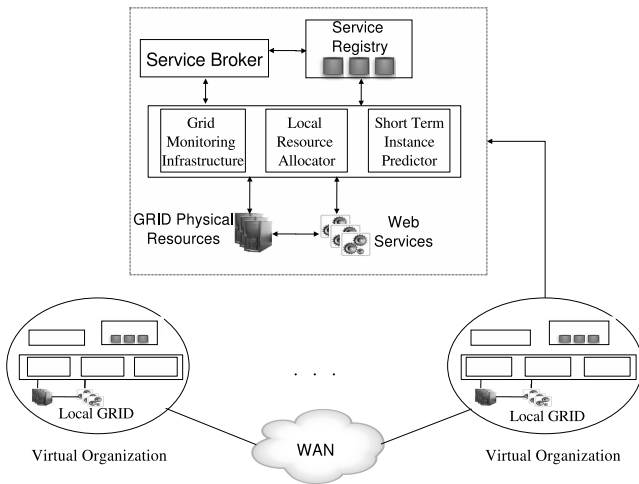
Service Registry

Service Broker

Grid Monitoring Infrastructure

Local Resource Allocator

Short Term Instance Predictor

GRID Physical Resources

Web Services

. . .

Local GRID

Local GRID

WAN

Virtual Organization

Virtual Organization